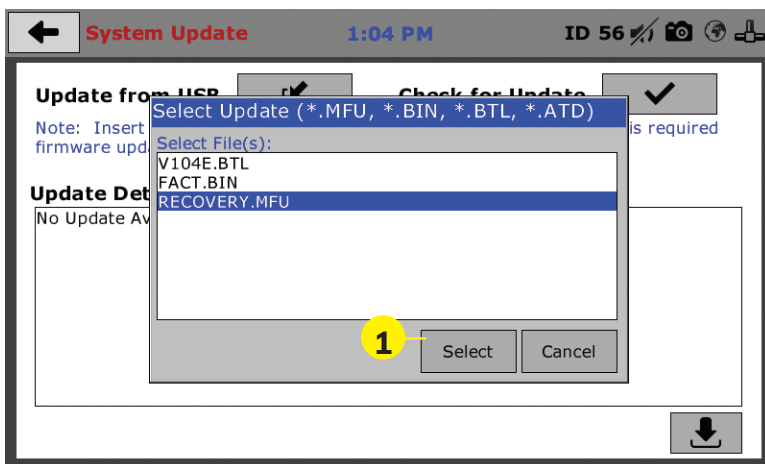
System Update 1:04 PM ID 56

Update from USB

Check for Update

Note: Insert

is required

firmware upd

Update Det

No Update Av

Select Update (*.MFU, *.BIN, *.BTL, *.ATD)

Select File(s):

V104E.BTL

FACT.BIN

RECOVERY.MFU

1

Select

Cancel